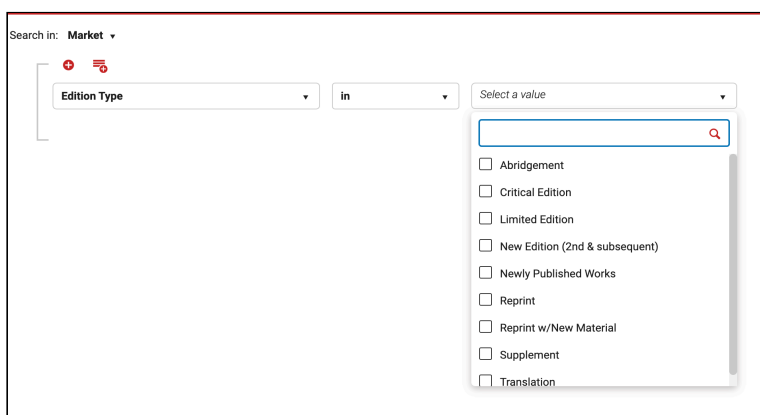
Search in: Market ▾

Edition Type ▾

in ▾

Select a value ▾

Abridgement

Critical Edition

Limited Edition

New Edition (2nd & subsequent)

Newly Published Works

Reprint

Reprint w/New Material

Supplement

Translation